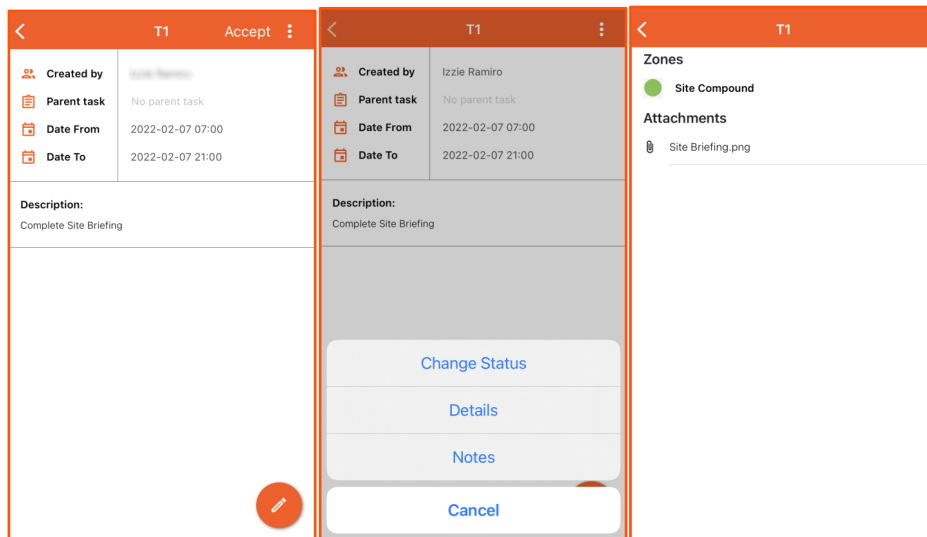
T1 Accept

Created by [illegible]
Parent task No parent task
Date From 2022-02-07 07:00
Date To 2022-02-07 21:00

Description:
Complete Site Briefing

T1

Created by Izzie Ramiro
Parent task No parent task
Date From 2022-02-07 07:00
Date To 2022-02-07 21:00

Description:
Complete Site Briefing

Change Status
Details
Notes
Cancel

T1

Zones
Site Compound

Attachments
Site Briefing.png